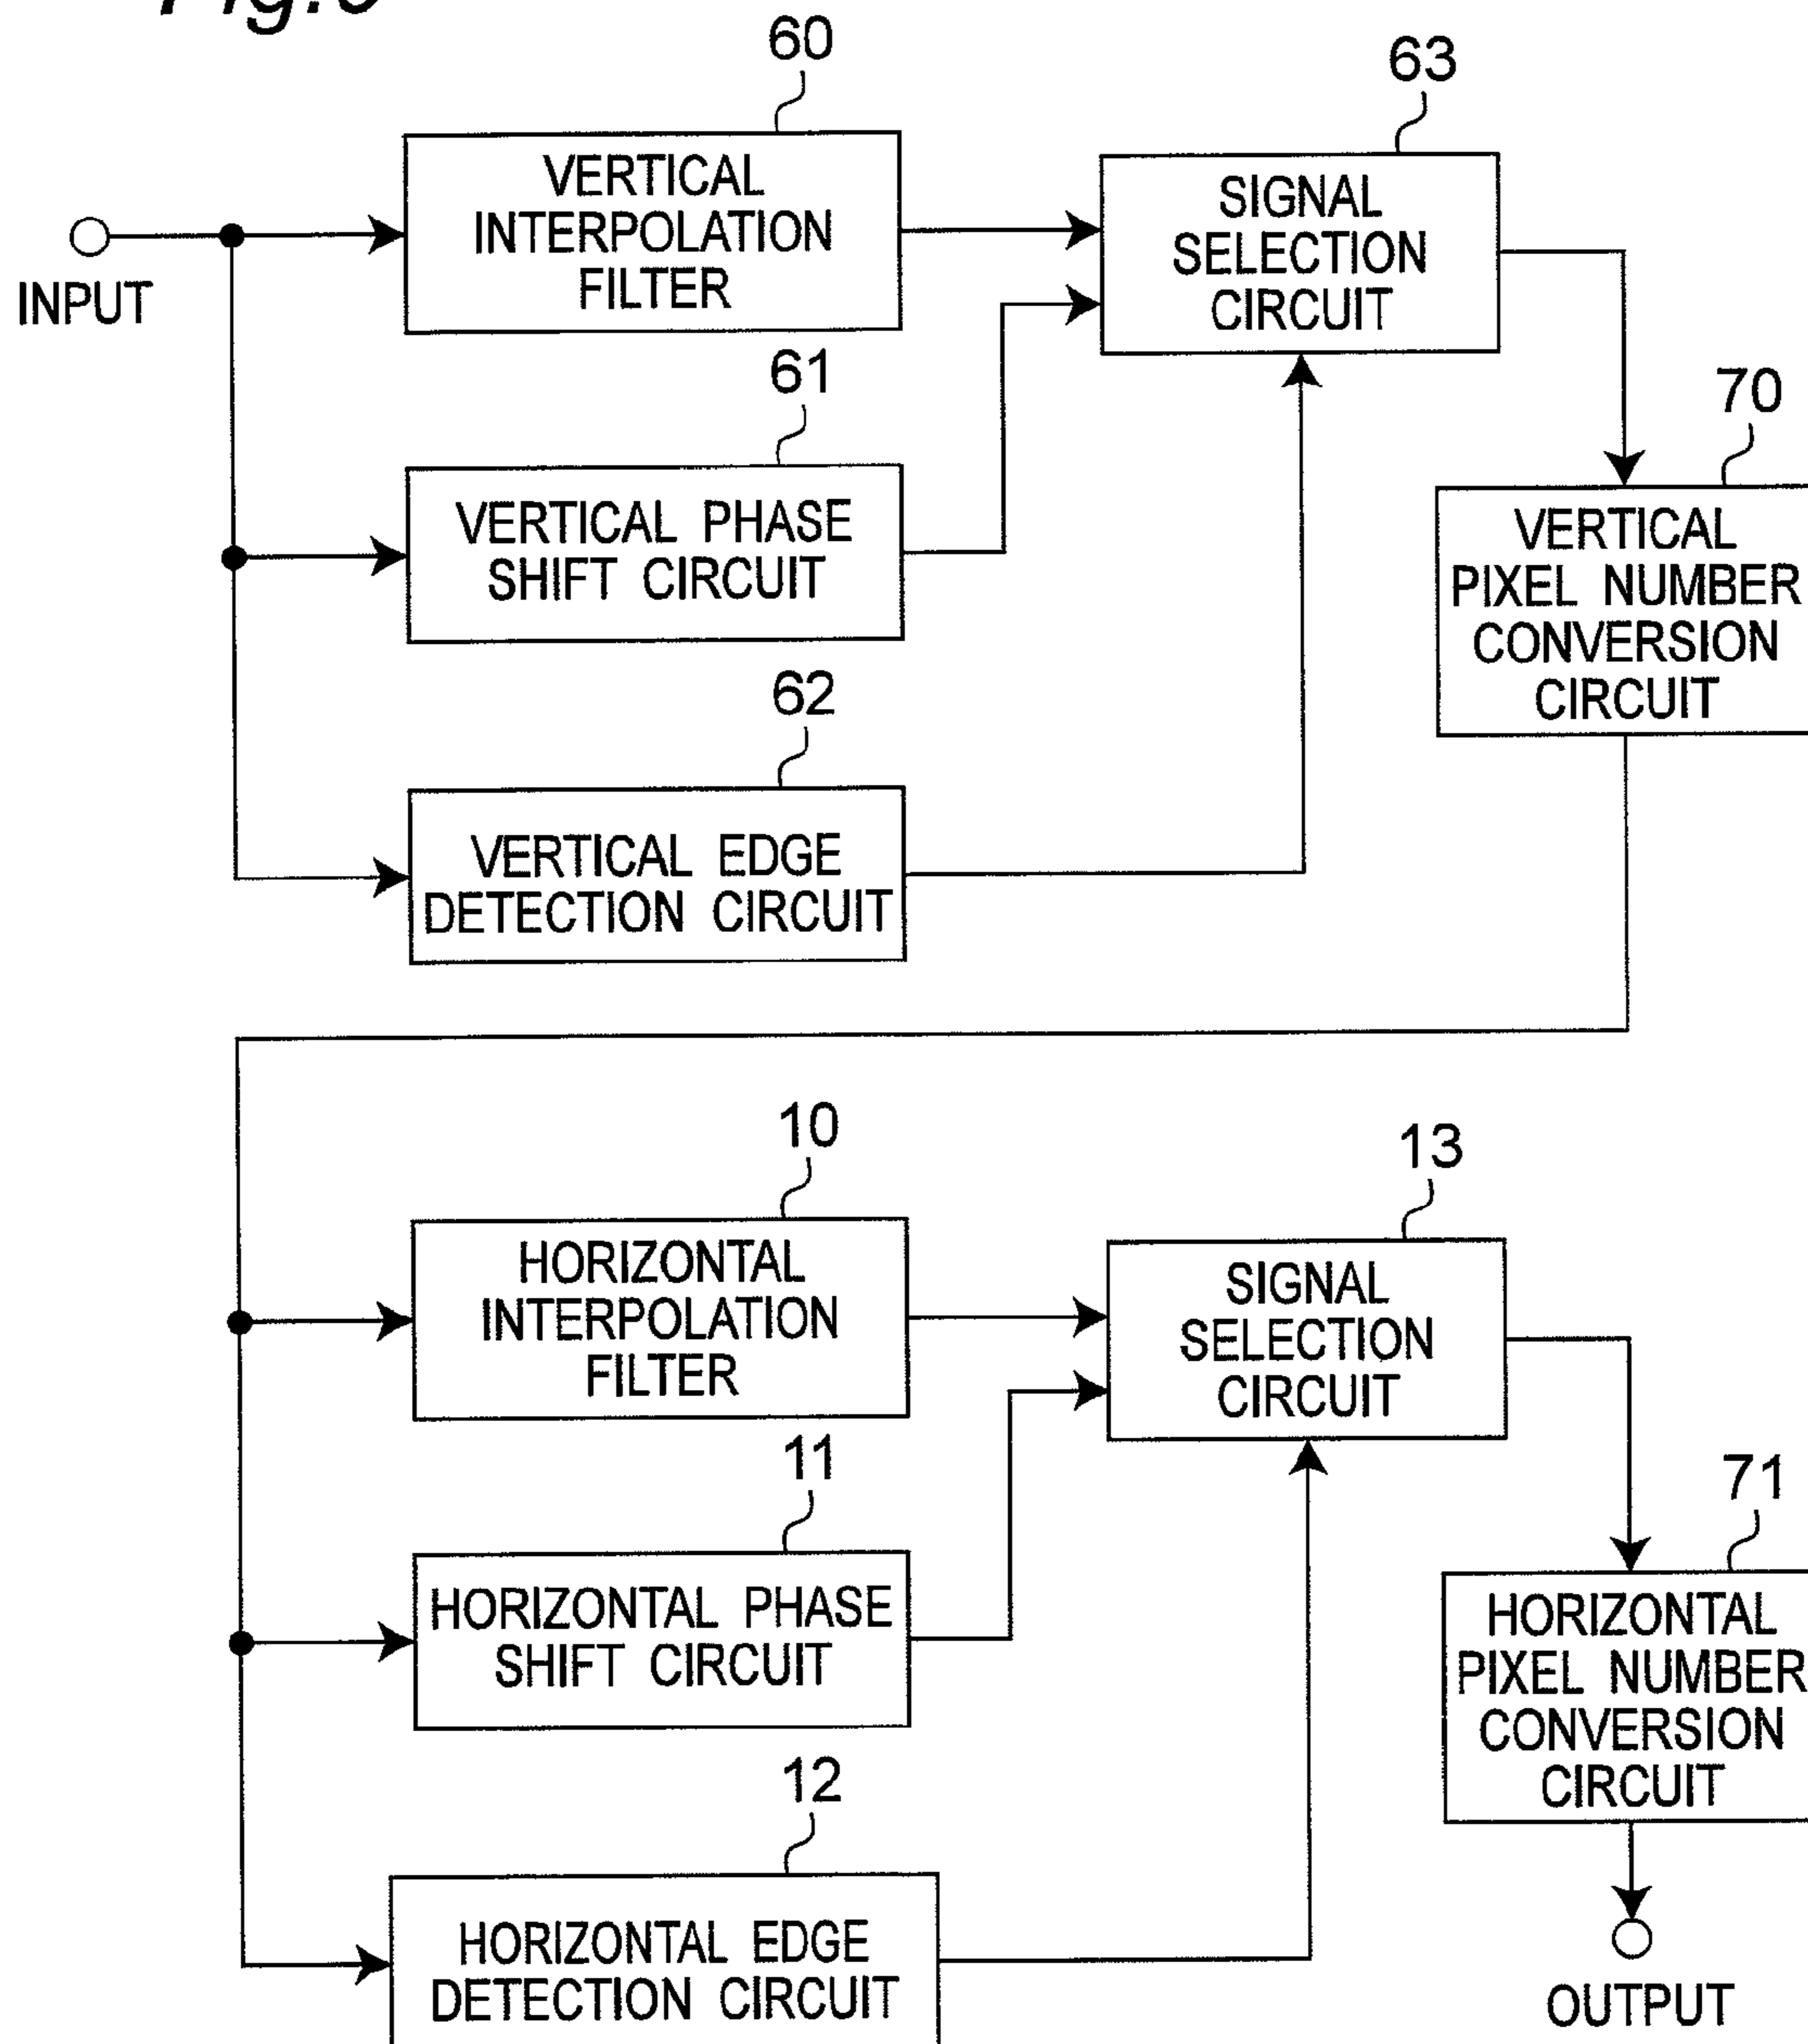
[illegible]

60

63

VERTICAL INTERPOLATION FILTER

SIGNAL SELECTION CIRCUIT

INPUT

61

70

VERTICAL PHASE SHIFT CIRCUIT

VERTICAL PIXEL NUMBER CONVERSION CIRCUIT

62

VERTICAL EDGE DETECTION CIRCUIT

10

13

HORIZONTAL INTERPOLATION FILTER

SIGNAL SELECTION CIRCUIT

11

71

HORIZONTAL PHASE SHIFT CIRCUIT

HORIZONTAL PIXEL NUMBER CONVERSION CIRCUIT

12

HORIZONTAL EDGE DETECTION CIRCUIT

OUTPUT